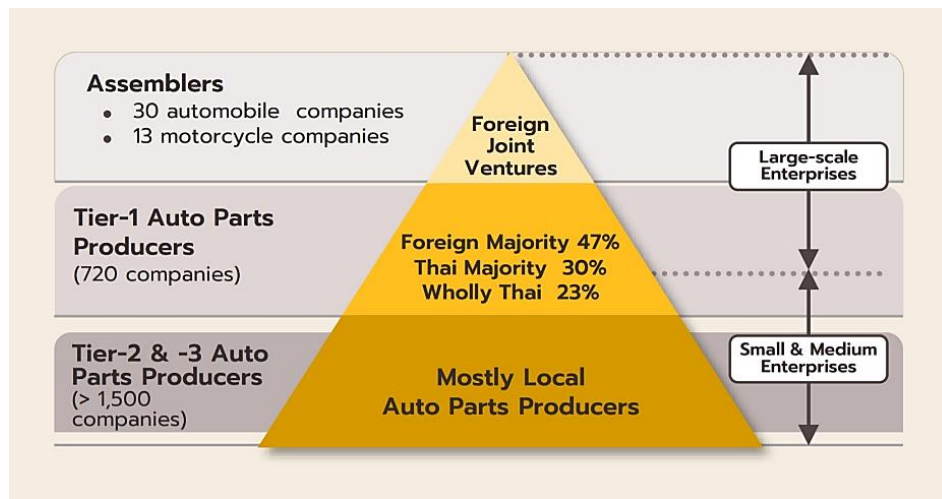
Assemblers
• 30 automobile companies
• 13 motorcycle companies

Foreign Joint Ventures

Large-scale Enterprises

Tier-1 Auto Parts Producers
(720 companies)

Foreign Majority 47%
Thai Majority 30%
Wholly Thai 23%

Tier-2 & -3 Auto Parts Producers
(> 1,500 companies)

Mostly Local Auto Parts Producers

Small & Medium Enterprises